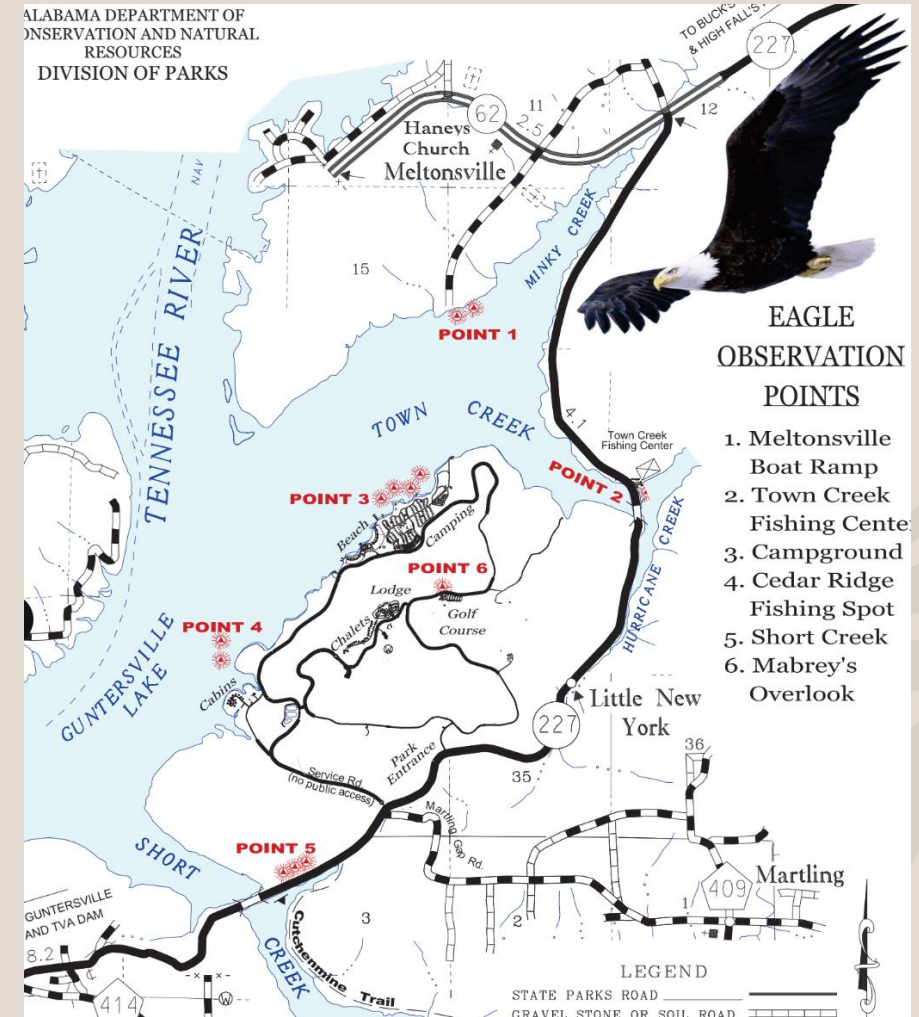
ALABAMA DEPARTMENT OF
ONSERVATION AND NATURAL
RESOURCES
DIVISION OF PARKS

TO BUCK'S
& HIGH FALL'S

227

62
11
2.5
12
Haneys
Church
Meltonsville

NAV

TENNESSEE RIVER

MINKY CREEK

15

POINT 1

EAGLE
OBSERVATION
POINTS

1. Meltonsville Boat Ramp
2. Town Creek Fishing Cente
3. Campground
4. Cedar Ridge Fishing Spot
5. Short Creek
6. Mabrey's Overlook

TOWN CREEK

4.1

Town Creek
Fishing Center

POINT 2

POINT 3

Beach

Camping

POINT 6

Lodge

Golf
Course

HURRICANE CREEK

POINT 4

Chalets

GUNTERSVILLE
LAKE

Cabins

Little New
York

227

36

Park
Entrance

Service Rd.
(no public access)

35

Martling
Gap Rd.

SHORT

POINT 5

Martling

409

1

GUNTERSVILLE
AND TVA DAM

8.2

3

2

CREEK

Cutchenmine Trail

414

LEGEND
STATE PARKS ROAD
GRAVEL STONE OR SOIL ROAD